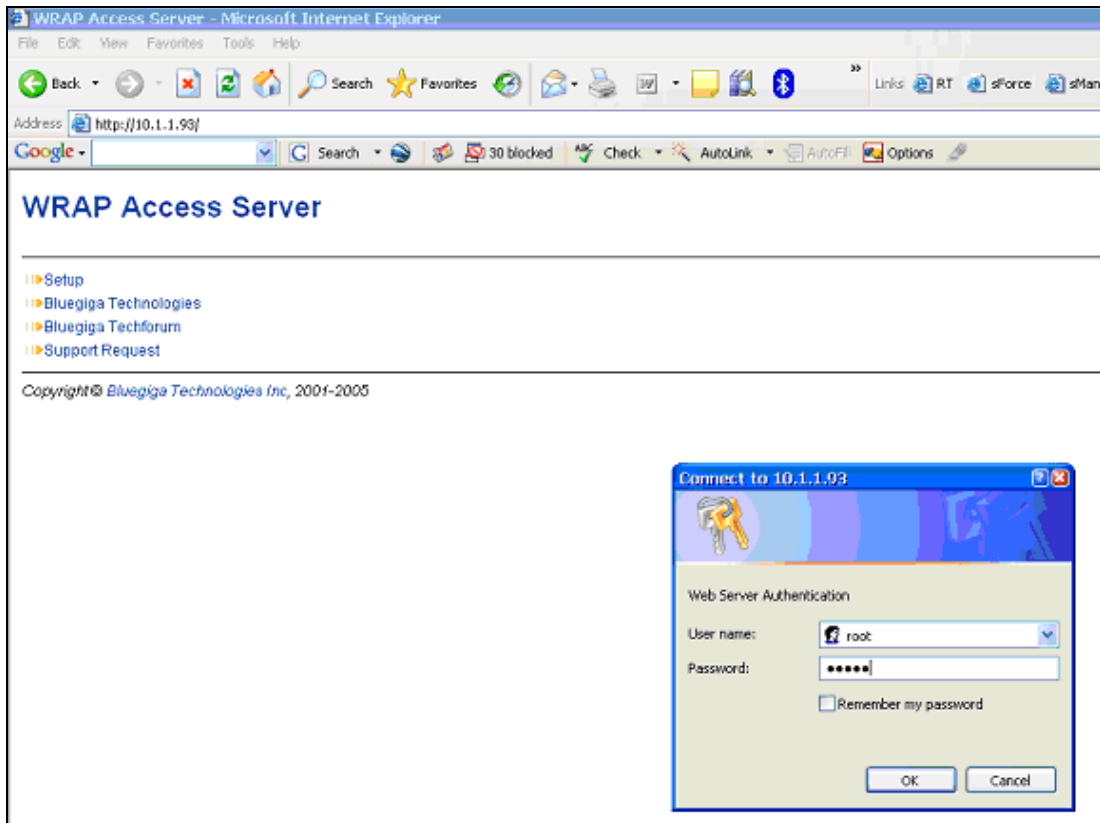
WRAP Access Server - Microsoft Internet Explorer

File Edit View Favorites Tools Help

Back Search Favorites » Links RT sForce sMan

Address http://10.1.1.93/

Google Search 30 blocked Check AutoLink AutoFill Options

WRAP Access Server

Setup
Bluegiga Technologies
Bluegiga Techforum
Support Request

Copyright © Bluegiga Technologies Inc, 2001-2005

Connect to 10.1.1.93

Web Server Authentication

User name: root

Password: •••••

Remember my password

OK Cancel